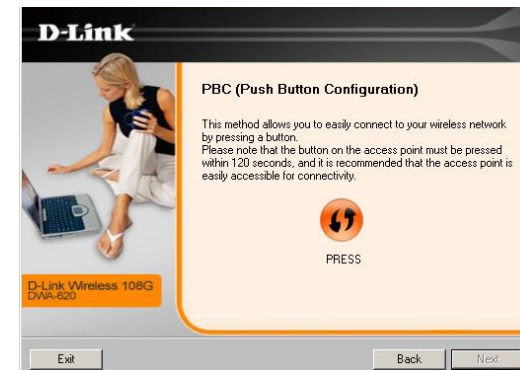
D-Link

PBC (Push Button Configuration)

This method allows you to easily connect to your wireless network by pressing a button.
Please note that the button on the access point must be pressed within 120 seconds, and it is recommended that the access point is easily accessible for connectivity.

PRESS

D-Link Wireless 108G
DWA-620

Exit

Back

Next